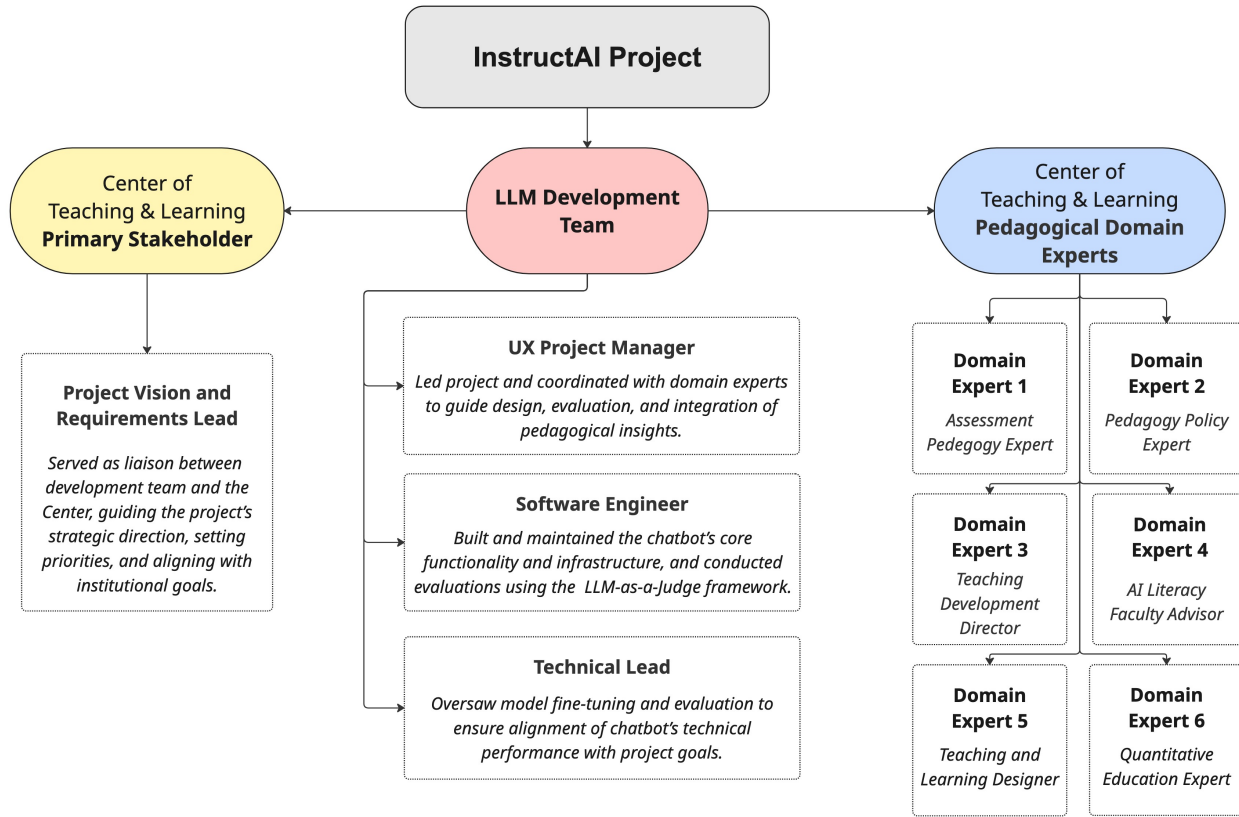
InstructAI Project

Center of Teaching & Learning **Primary Stakeholder**

**LLM Development Team**

Center of Teaching & Learning **Pedagogical Domain Experts**

**Project Vision and Requirements Lead**

*Served as liaison between development team and the Center, guiding the project's strategic direction, setting priorities, and aligning with institutional goals.*

**UX Project Manager**

*Led project and coordinated with domain experts to guide design, evaluation, and integration of pedagogical insights.*

**Software Engineer**

*Built and maintained the chatbot's core functionality and infrastructure, and conducted evaluations using the LLM-as-a-Judge framework.*

**Technical Lead**

*Oversaw model fine-tuning and evaluation to ensure alignment of chatbot's technical performance with project goals.*

**Domain Expert 1**

*Assessment Pedegogy Expert*

**Domain Expert 2**

*Pedagogy Policy Expert*

**Domain Expert 3**

*Teaching Development Director*

**Domain Expert 4**

*AI Literacy Faculty Advisor*

**Domain Expert 5**

*Teaching and Learning Designer*

**Domain Expert 6**

*Quantitative Education Expert*